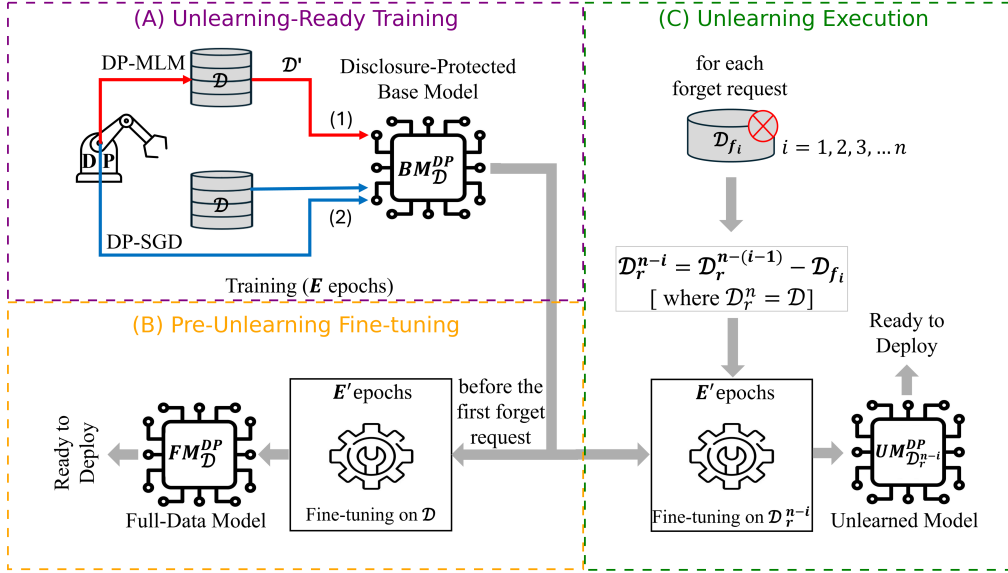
(A) Unlearning-Ready Training

DP-MLM

$\mathcal{D}$

$\mathcal{D}'$

Disclosure-Protected Base Model

(1)

D P

$BM_{\mathcal{D}}^{DP}$

$\mathcal{D}$

(2)

DP-SGD

Training ($\boldsymbol{E}$ epochs)

(B) Pre-Unlearning Fine-tuning

$\boldsymbol{E}'$ epochs

before the first forget request

Ready to Deploy

$FM_{\mathcal{D}}^{DP}$

Full-Data Model

Fine-tuning on $\mathcal{D}$

(C) Unlearning Execution

for each forget request

$\mathcal{D}_{f_i}$ $i = 1, 2, 3, \ldots n$

$\mathcal{D}_r^{n-i} = \mathcal{D}_r^{n-(i-1)} - \mathcal{D}_{f_i}$
[ where $\mathcal{D}_r^n = \mathcal{D}$]

Ready to Deploy

$\boldsymbol{E}'$ epochs

Fine-tuning on $\mathcal{D}_r^{n-i}$

$UM_{\mathcal{D}_r^{n-i}}^{DP}$

Unlearned Model